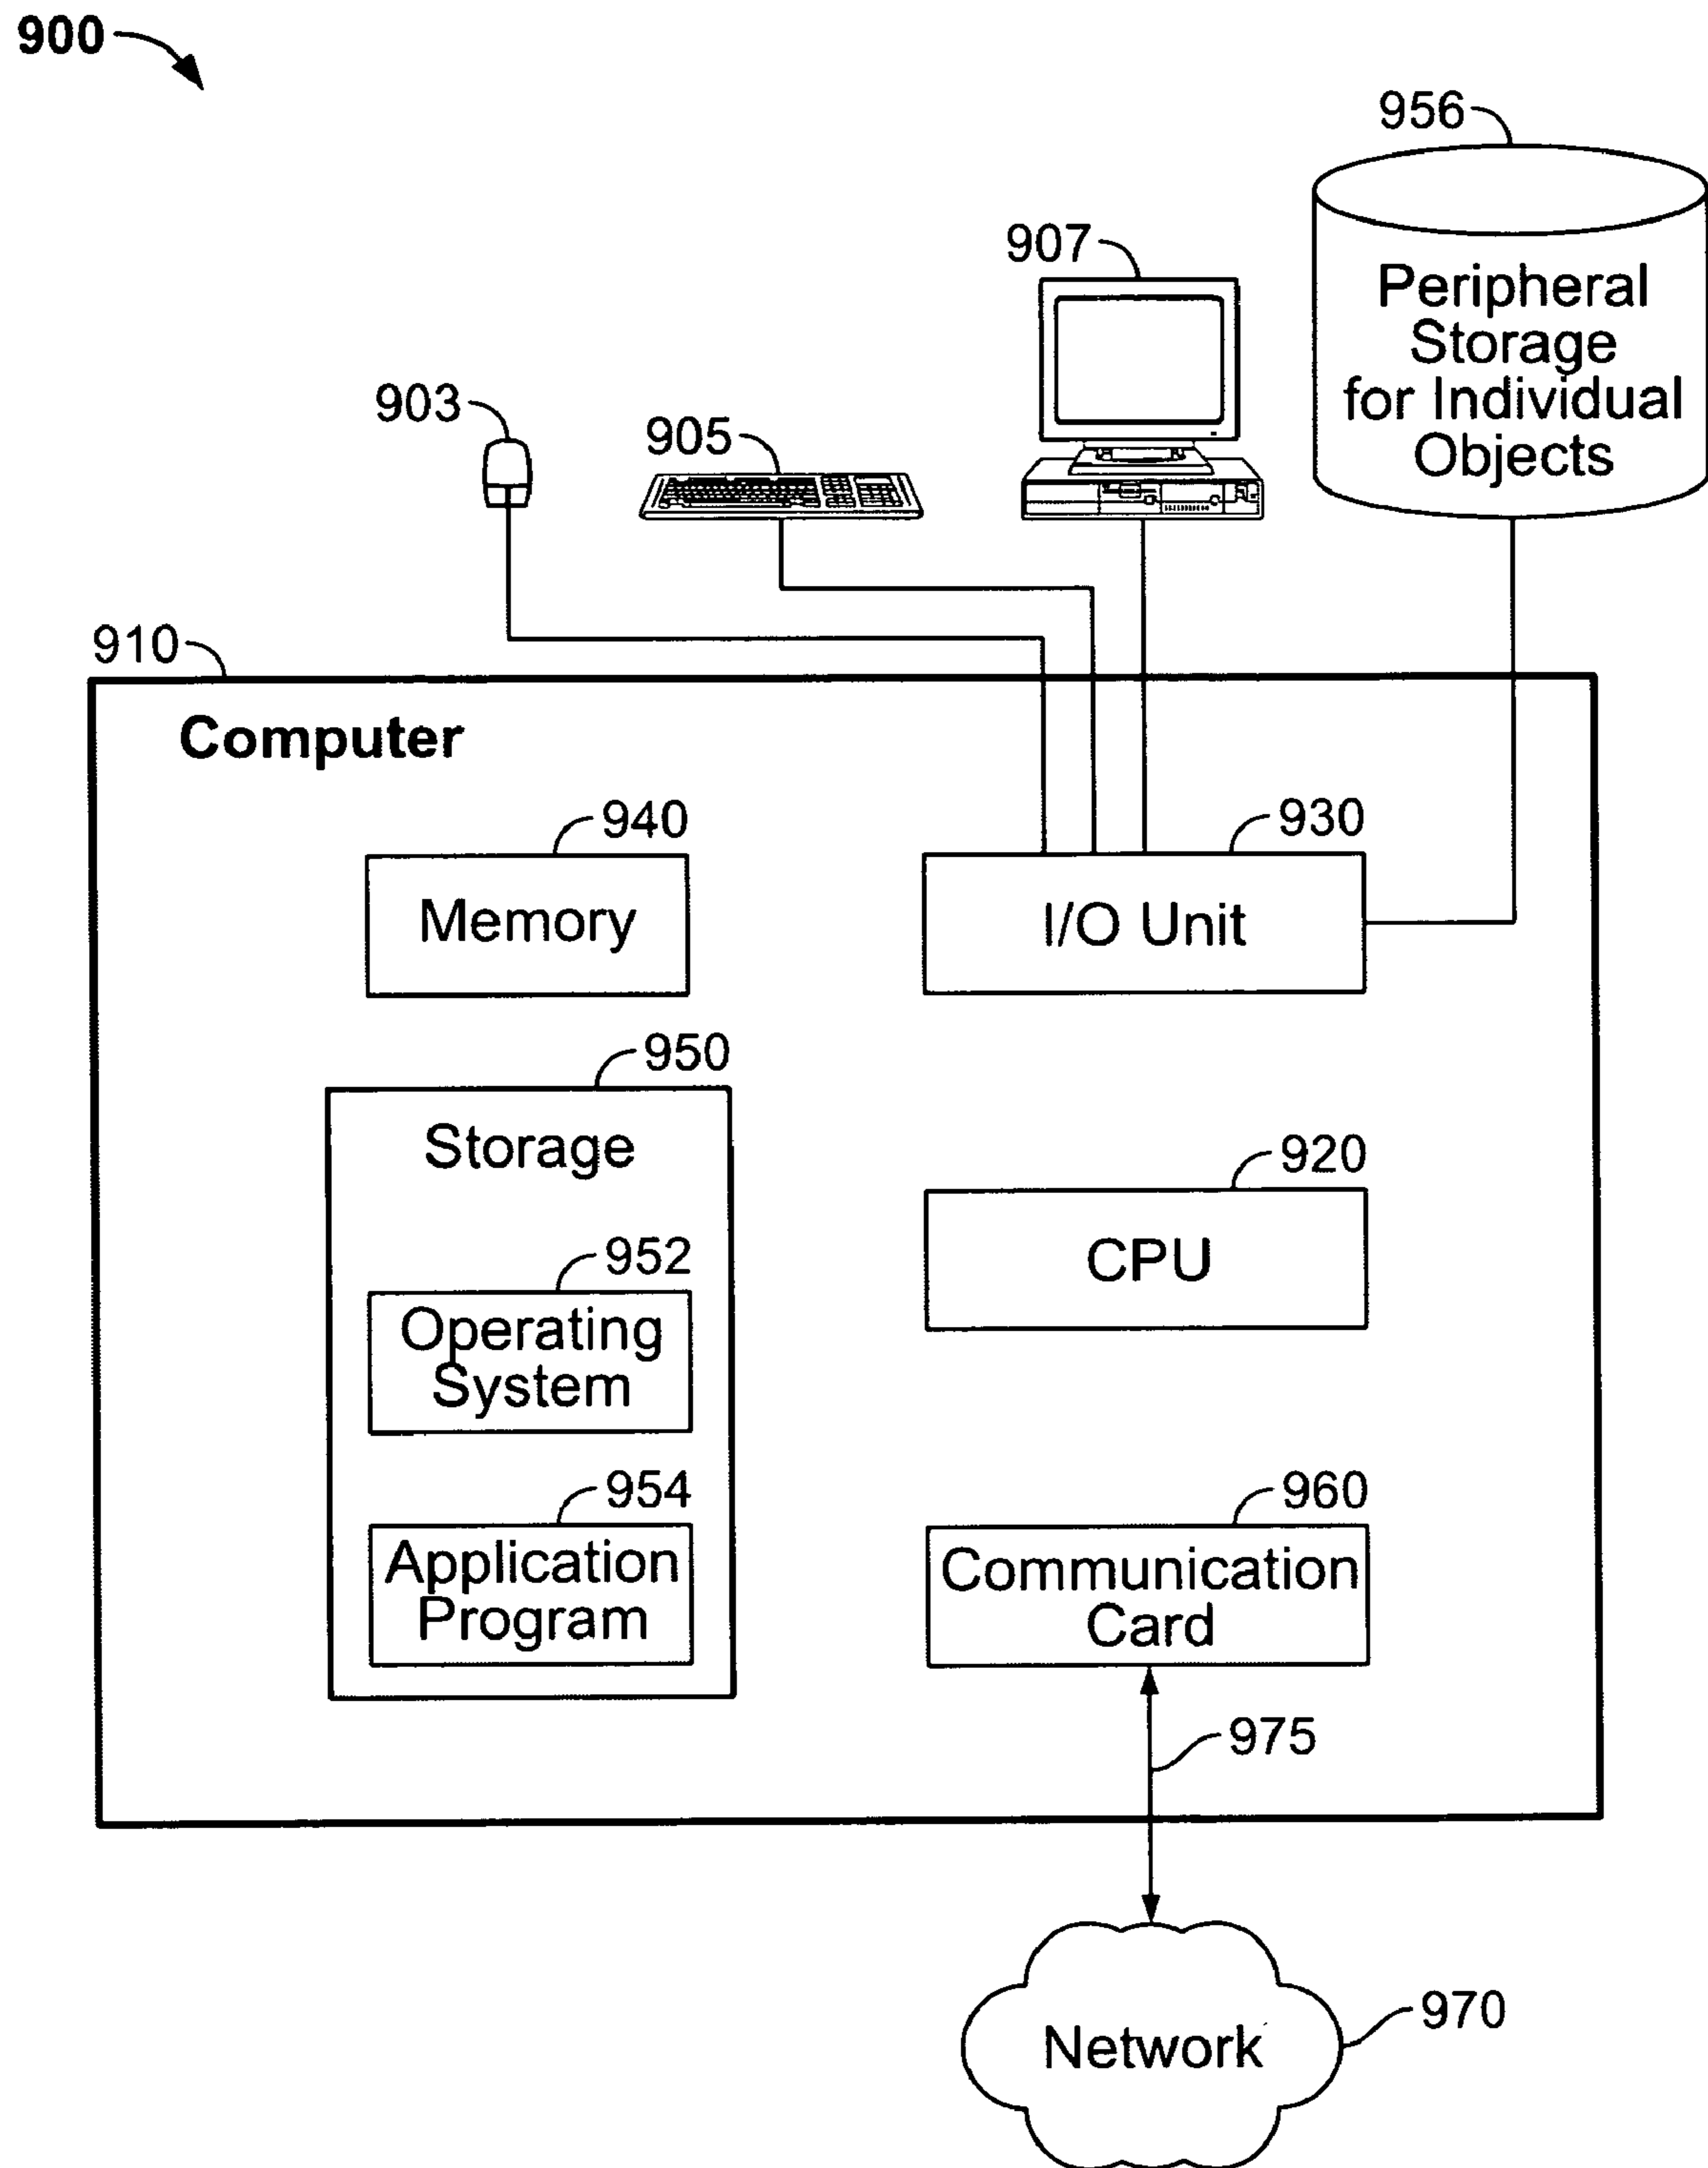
900

956

Peripheral Storage for Individual Objects

907

903

905

910

Computer

940

Memory

930

I/O Unit

950

Storage

952

Operating System

954

Application Program

920

CPU

960

Communication Card

975

Network

970